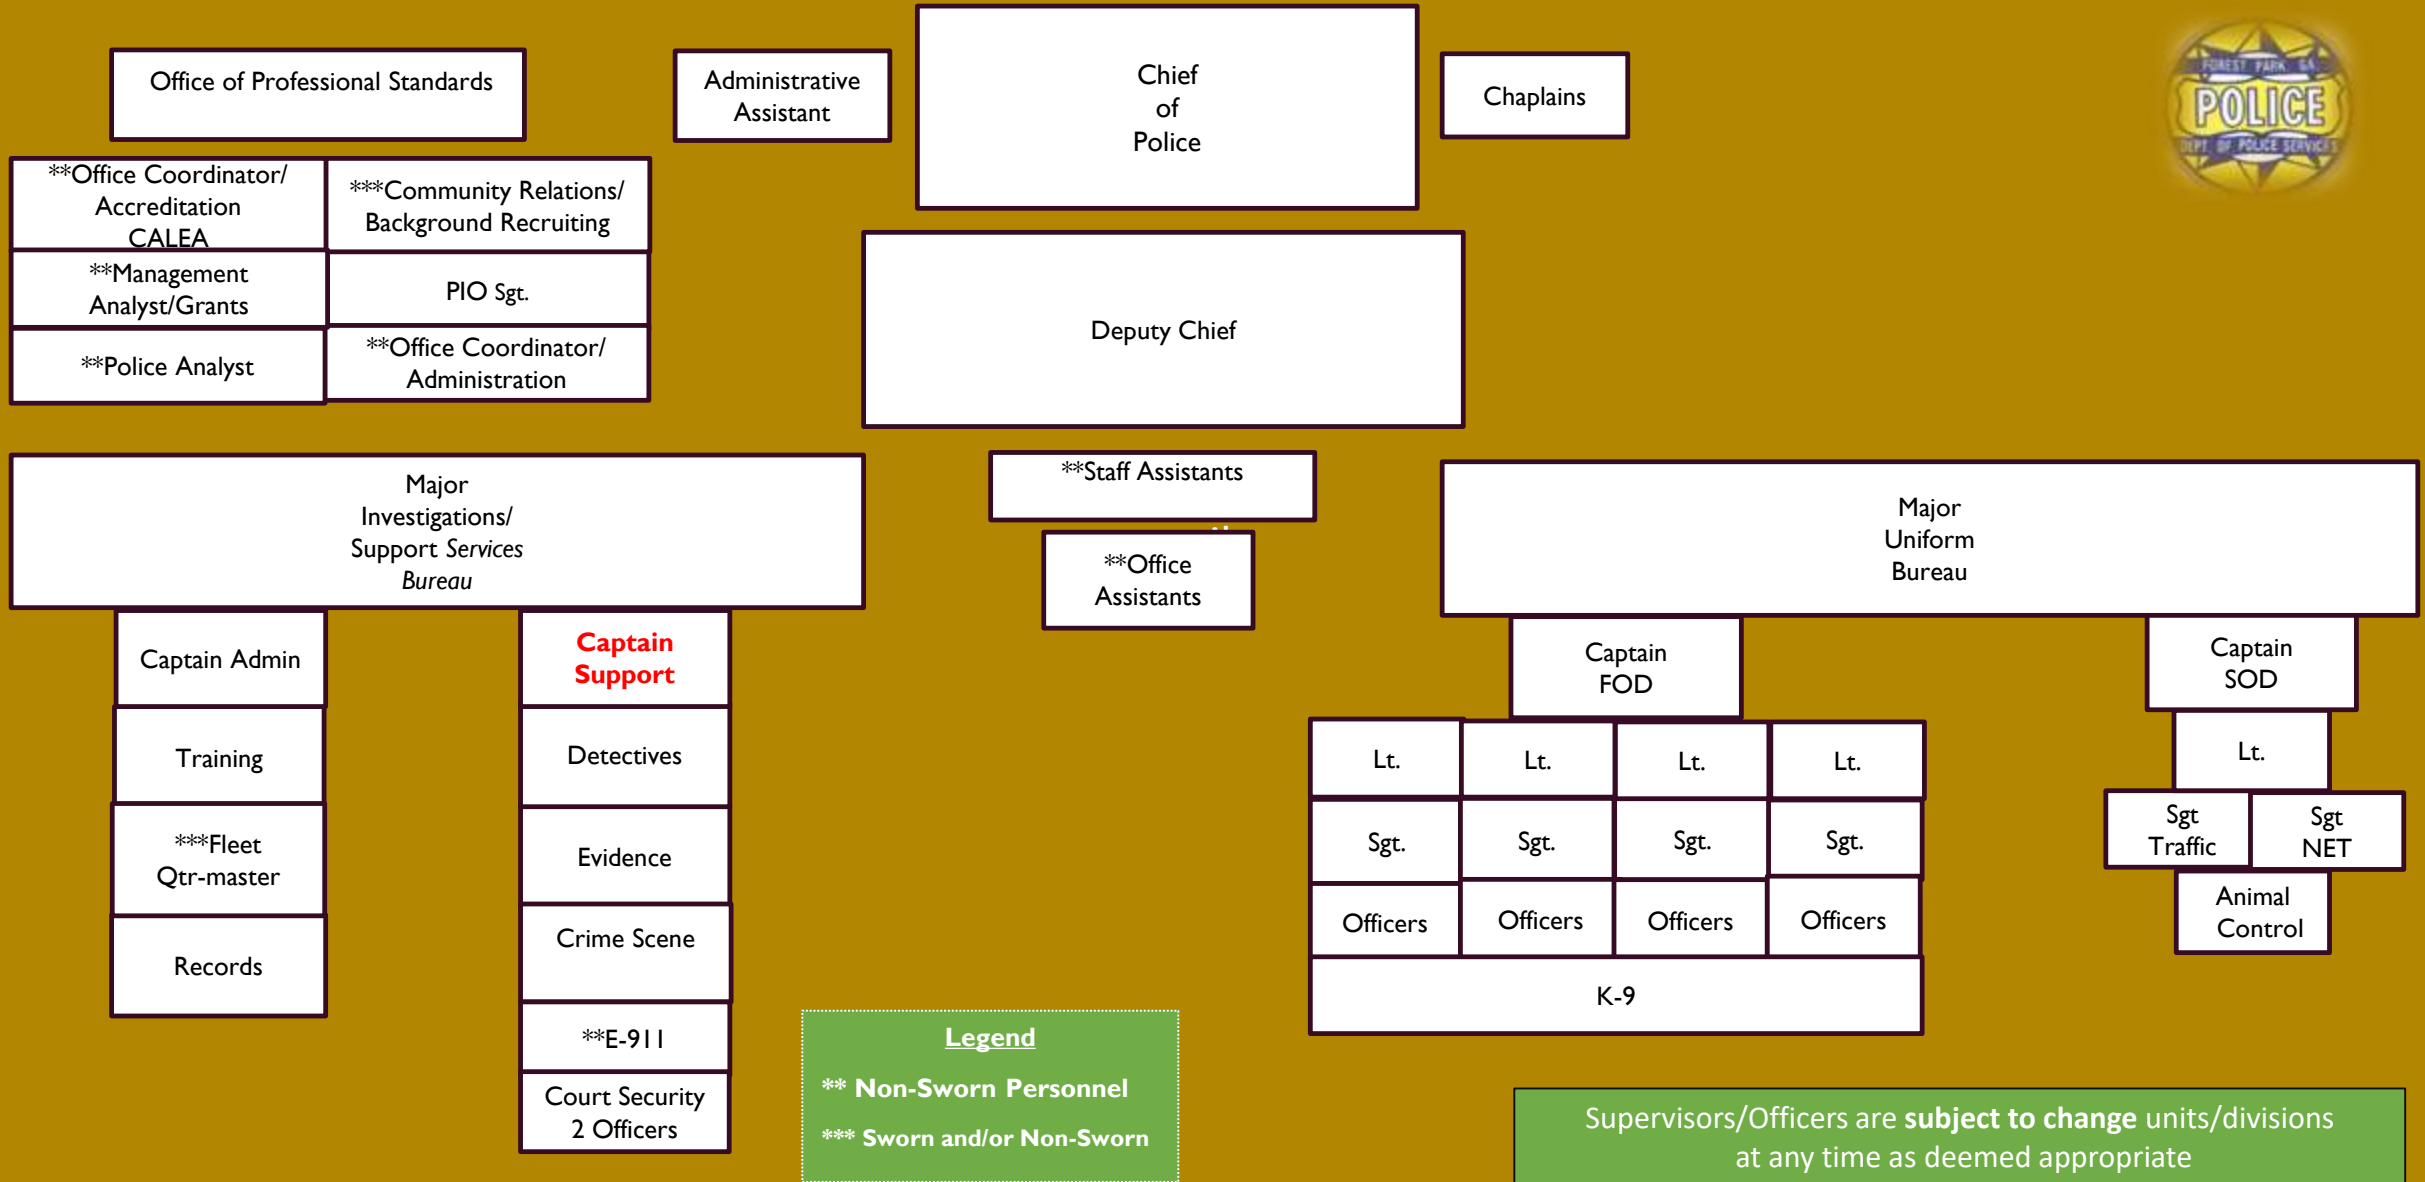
Office of Professional Standards

Administrative Assistant

Chief of Police

Chaplains

FOREST PARK GA POLICE DEPT. OF POLICE SERVICES

**Office Coordinator/ Accreditation CALEA

***Community Relations/ Background Recruiting

**Management Analyst/Grants

PIO Sgt.

**Police Analyst

**Office Coordinator/ Administration

Deputy Chief

Major Investigations/ Support Services Bureau

**Staff Assistants

**Office Assistants

Major Uniform Bureau

Captain Admin

Training

***Fleet Qtr-master

Records

Captain Support

Detectives

Evidence

Crime Scene

**E-911

Court Security 2 Officers

Captain FOD

| Lt. | Lt. | Lt. | Lt. |
|---|---|---|---|
| Sgt. | Sgt. | Sgt. | Sgt. |
| Officers | Officers | Officers | Officers |

K-9

Captain SOD

Lt.

Sgt Traffic

Sgt NET

Animal Control

Legend
** Non-Sworn Personnel
*** Sworn and/or Non-Sworn

Supervisors/Officers are subject to change units/divisions at any time as deemed appropriate